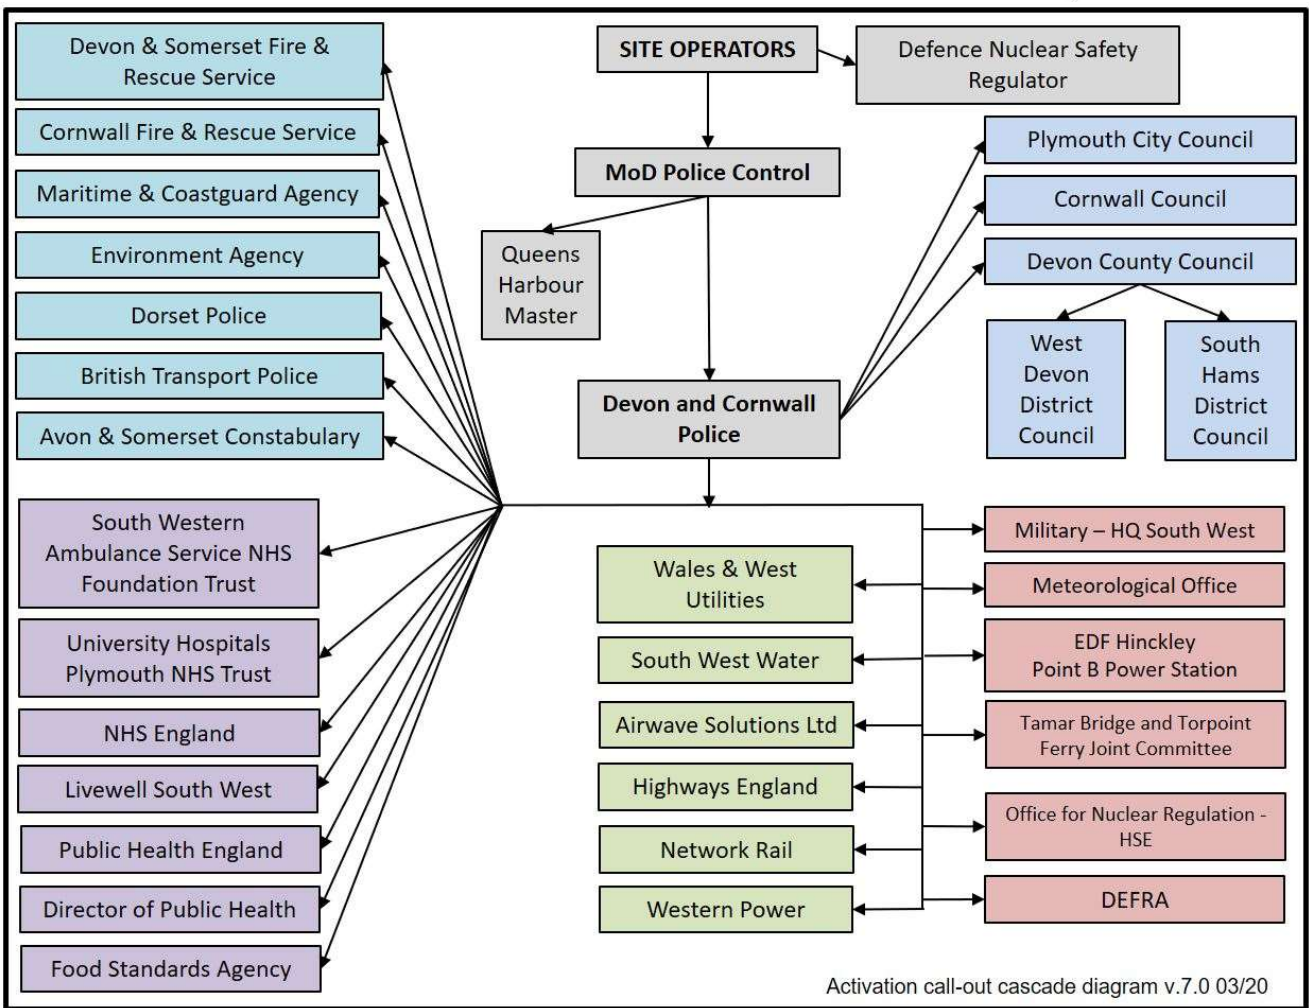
Devon & Somerset Fire & Rescue Service

Cornwall Fire & Rescue Service

Maritime & Coastguard Agency

Environment Agency

Dorset Police

British Transport Police

Avon & Somerset Constabulary

South Western Ambulance Service NHS Foundation Trust

University Hospitals Plymouth NHS Trust

NHS England

Livewell South West

Public Health England

Director of Public Health

Food Standards Agency

SITE OPERATORS

Defence Nuclear Safety Regulator

MoD Police Control

Queens Harbour Master

Devon and Cornwall Police

Plymouth City Council

Cornwall Council

Devon County Council

West Devon District Council

South Hams District Council

Wales & West Utilities

South West Water

Airwave Solutions Ltd

Highways England

Network Rail

Western Power

Military – HQ South West

Meteorological Office

EDF Hinckley Point B Power Station

Tamar Bridge and Torpoint Ferry Joint Committee

Office for Nuclear Regulation - HSE

DEFRA

Activation call-out cascade diagram v.7.0 03/20